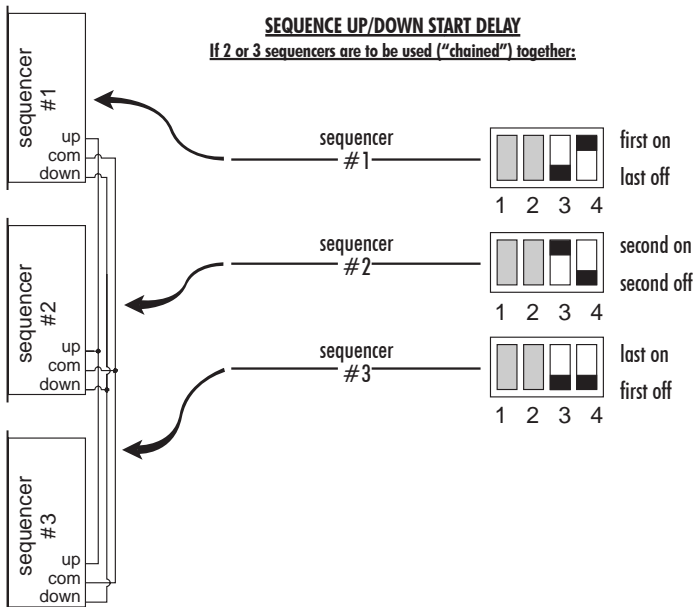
SEQUENCE UP/DOWN START DELAY
If 2 or 3 sequencers are to be used ("chained") together:

sequencer #1
up
com
down

sequencer #2
up
com
down

sequencer #3
up
com
down

sequencer #1

1 2 3 4

first on
last off

sequencer #2

1 2 3 4

second on
second off

sequencer #3

1 2 3 4

last on
first off